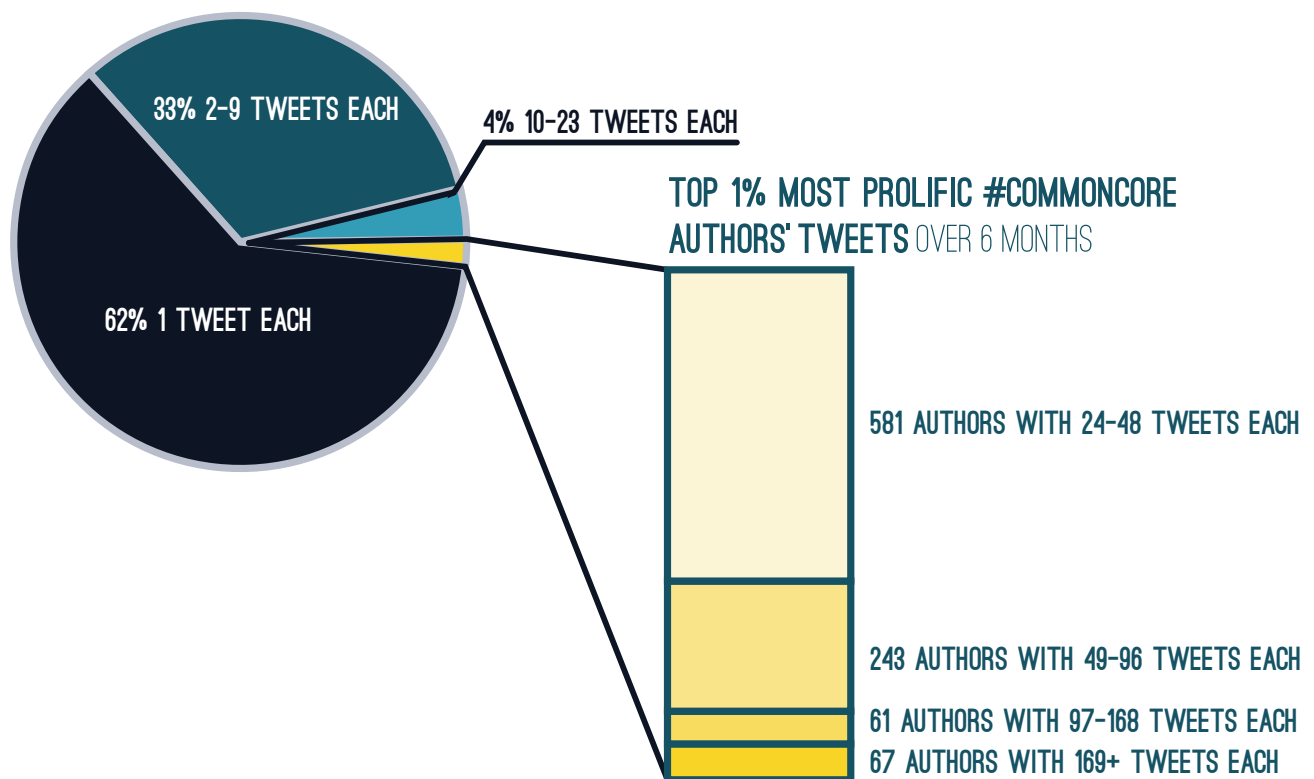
33% 2-9 TWEETS EACH

4% 10-23 TWEETS EACH

62% 1 TWEET EACH

TOP 1% MOST PROLIFIC #COMMONCORE AUTHORS' TWEETS OVER 6 MONTHS

581 AUTHORS WITH 24-48 TWEETS EACH

243 AUTHORS WITH 49-96 TWEETS EACH

61 AUTHORS WITH 97-168 TWEETS EACH

67 AUTHORS WITH 169+ TWEETS EACH